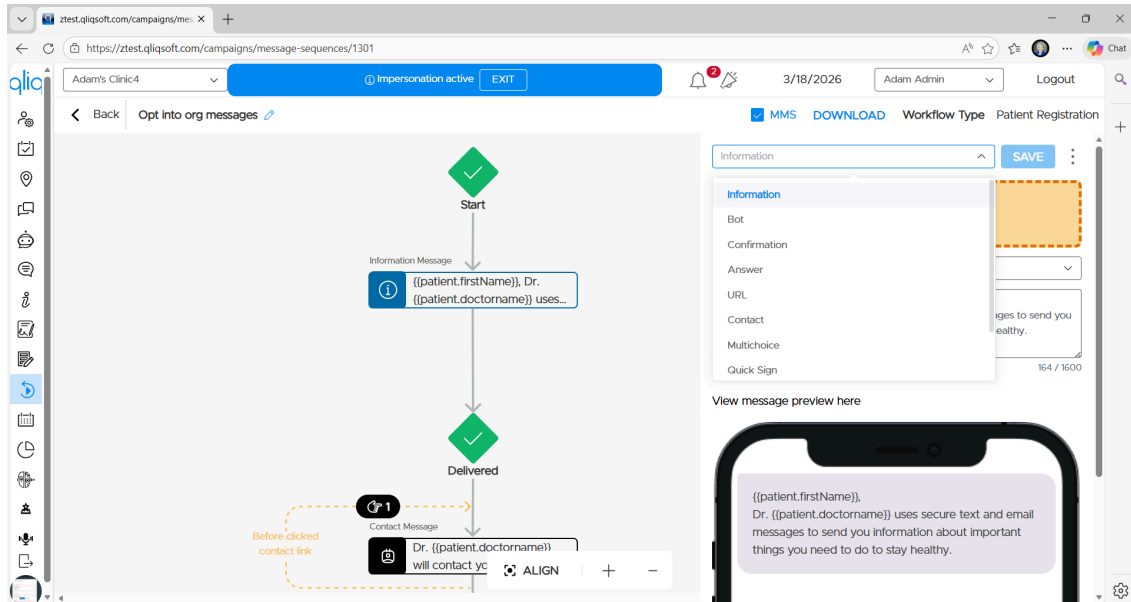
ztest.qliqsoft.com/campaigns/mes

https://ztest.qliqsoft.com/campaigns/message-sequences/1301

Chat

qliq

Adam's Clinic4

Impersonation active EXIT

2

3/18/2026

Adam Admin

Logout

Back Opt into org messages

MMS DOWNLOAD Workflow Type Patient Registration

Start

Information Message

{{patient.firstName}}, Dr. {{patient.doctorname}} uses...

Delivered

1

Contact Message

Before clicked contact link

Dr. {{patient.doctorname}} will contact yo

ALIGN

Information

SAVE

Information

Bot

Confirmation

Answer

URL

Contact

Multichoice

Quick Sign

ges to send you healthy.

164 / 1600

View message preview here

{{patient.firstName}}, Dr. {{patient.doctorname}} uses secure text and email messages to send you information about important things you need to do to stay healthy.